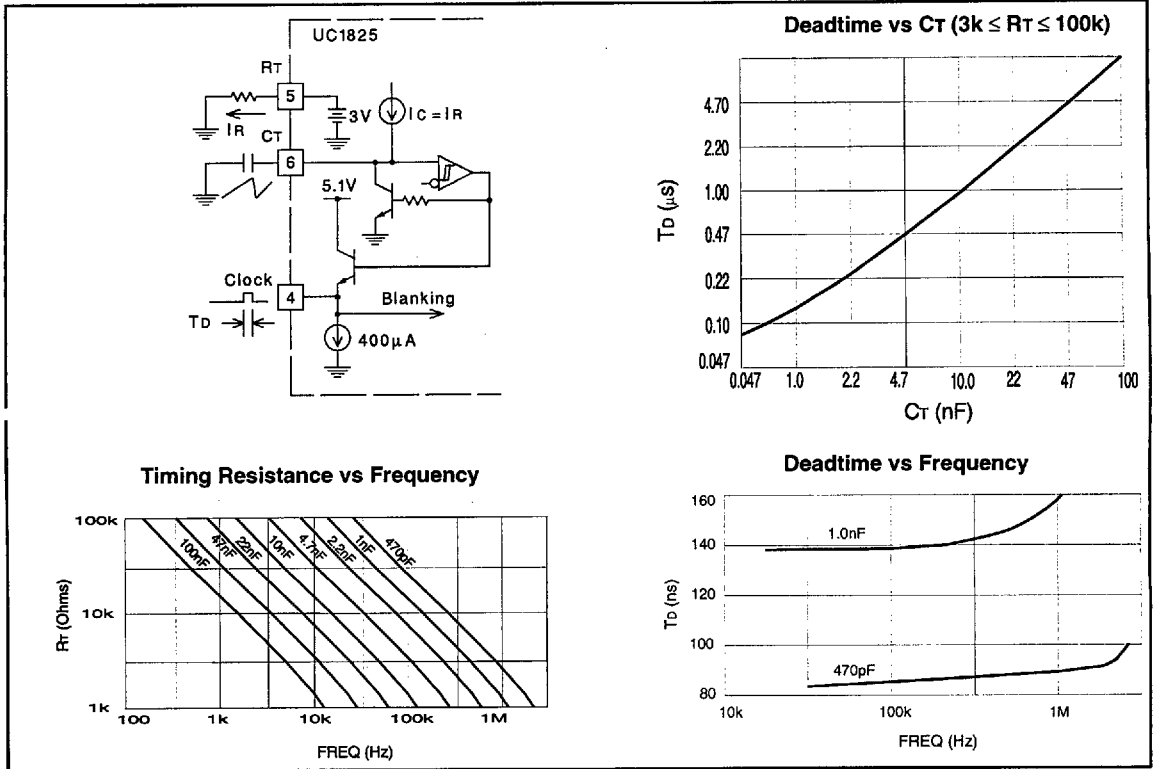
UC1825

RT

5

IR

CT

6

3V

IC = IR

5.1V

Clock

4

Blanking

TD

400μA

Deadtime vs CT (3k ≤ RT ≤ 100k)

TD (μS)

4.70

2.20

1.00

0.47

0.22

0.10

0.047

0.047 1.0 2.2 4.7 10.0 22 47 100

CT (nF)

Timing Resistance vs Frequency

RT (Ohms)

100k

10k

1k

100 1k 10k 100k 1M

FREQ (Hz)

100nF 47nF 22nF 10nF 4.7nF 2.2nF 1nF 470pF

Deadtime vs Frequency

TD (ns)

160

140

120

100

80

1.0nF

470pF

10k 100k 1M

FREQ (Hz)